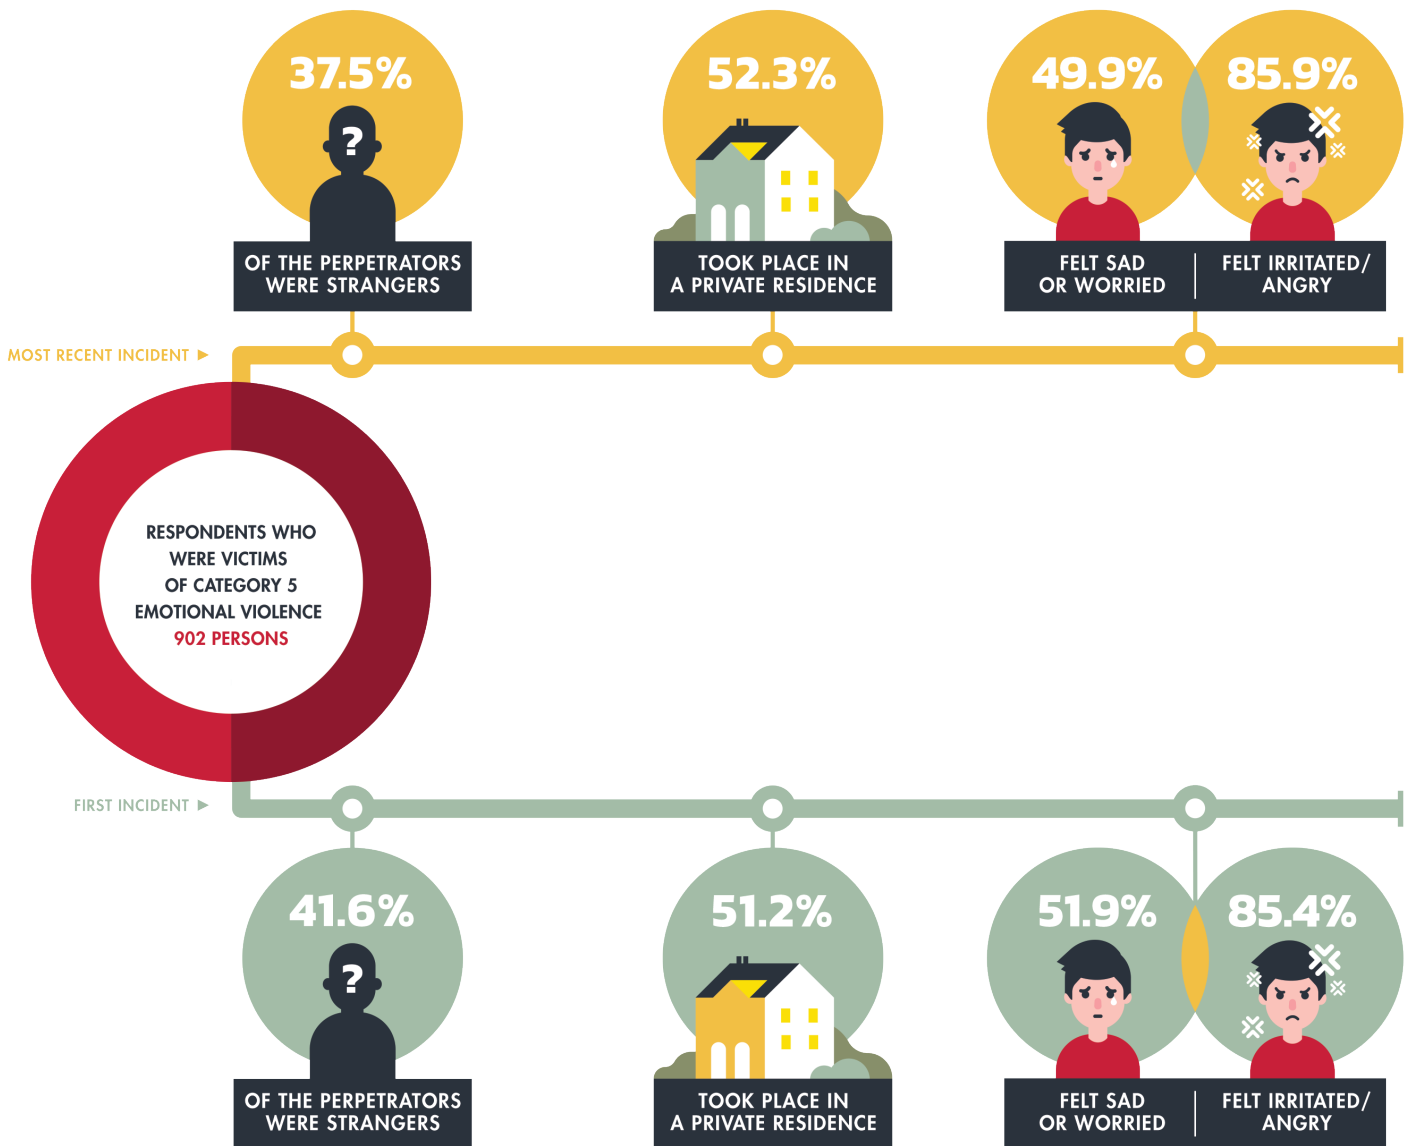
37.5%

?

OF THE PERPETRATORS WERE STRANGERS

52.3%

TOOK PLACE IN A PRIVATE RESIDENCE

49.9%

FELT SAD OR WORRIED

85.9%

FELT IRRITATED/ ANGRY

MOST RECENT INCIDENT ▶

RESPONDENTS WHO WERE VICTIMS OF CATEGORY 5 EMOTIONAL VIOLENCE
902 PERSONS

FIRST INCIDENT ▶

41.6%

?

OF THE PERPETRATORS WERE STRANGERS

51.2%

TOOK PLACE IN A PRIVATE RESIDENCE

51.9%

FELT SAD OR WORRIED

85.4%

FELT IRRITATED/ ANGRY